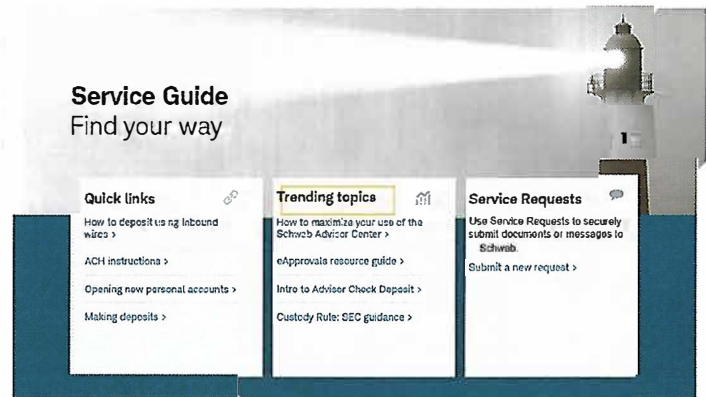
Service Guide
Find your way

Quick links

How to deposit using inbound wires >

ACH instructions >

Opening new personal accounts >

Making deposits >

Trending topics

How to maximize your use of the Schwab Advisor Center >

eApprovals resource guide >

Intro to Advisor Check Deposit >

Custody Rule: SEC guidance >

Service Requests

Use Service Requests to securely submit documents or messages to Schwab.

Submit a new request >